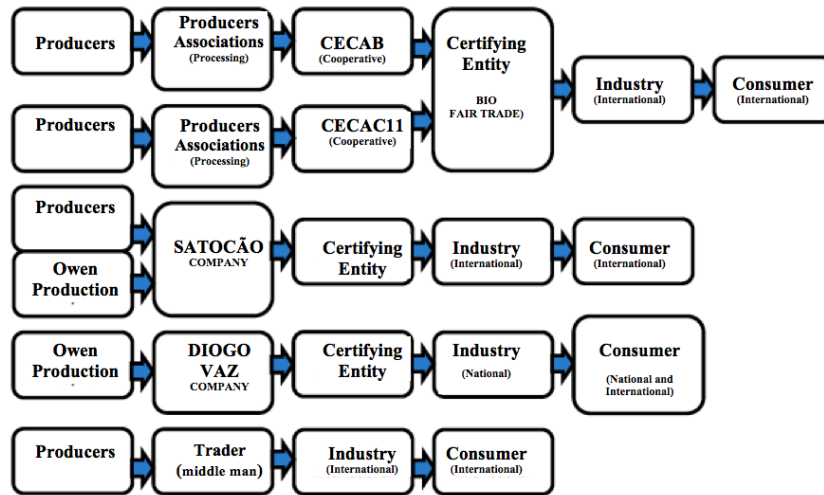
Producers

Producers Associations (Processing)

CECAB (Cooperative)

Producers

Producers Associations (Processing)

CECAC11 (Cooperative)

Certifying Entity

BIO FAIR TRADE)

Industry (International)

Consumer (International)

Producers

Owen Production

SATOCÃO COMPANY

Certifying Entity

Industry (International)

Consumer (International)

Owen Production

DIOGO VAZ COMPANY

Certifying Entity

Industry (National)

Consumer (National and International)

Producers

Trader (middle man)

Industry (International)

Consumer (International)